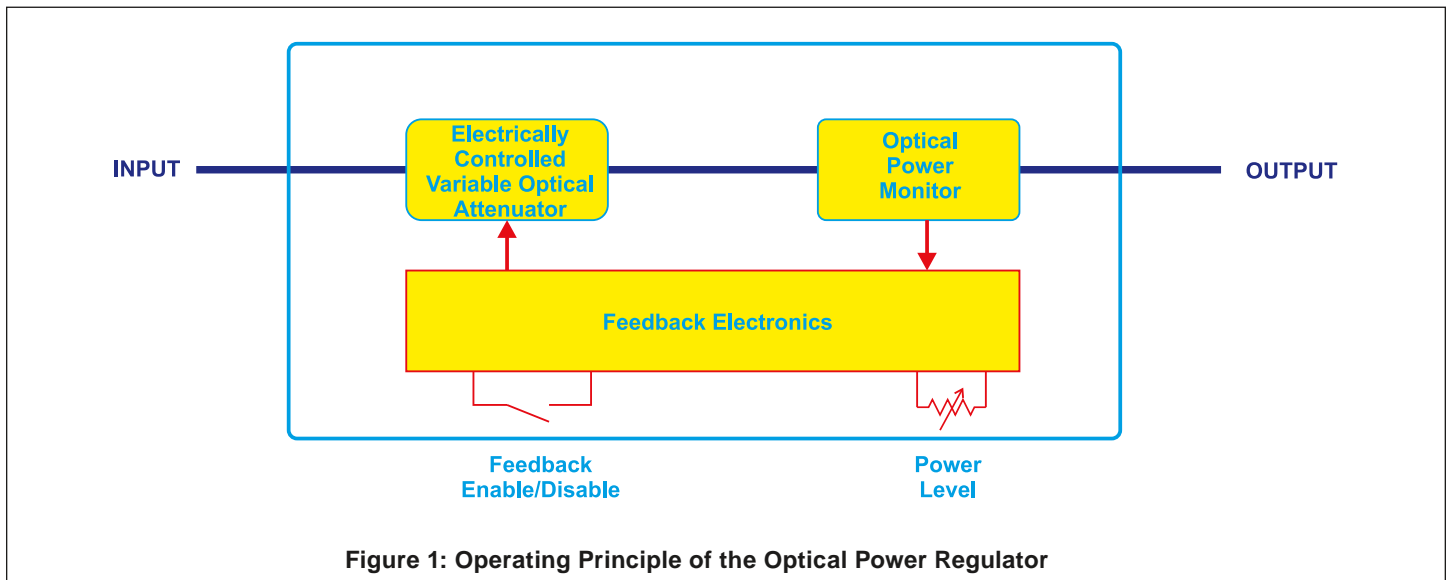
INPUT

Electrically Controlled Variable Optical Attenuator

Optical Power Monitor

OUTPUT

Feedback Electronics

Feedback Enable/Disable

Power Level

Figure 1: Operating Principle of the Optical Power Regulator